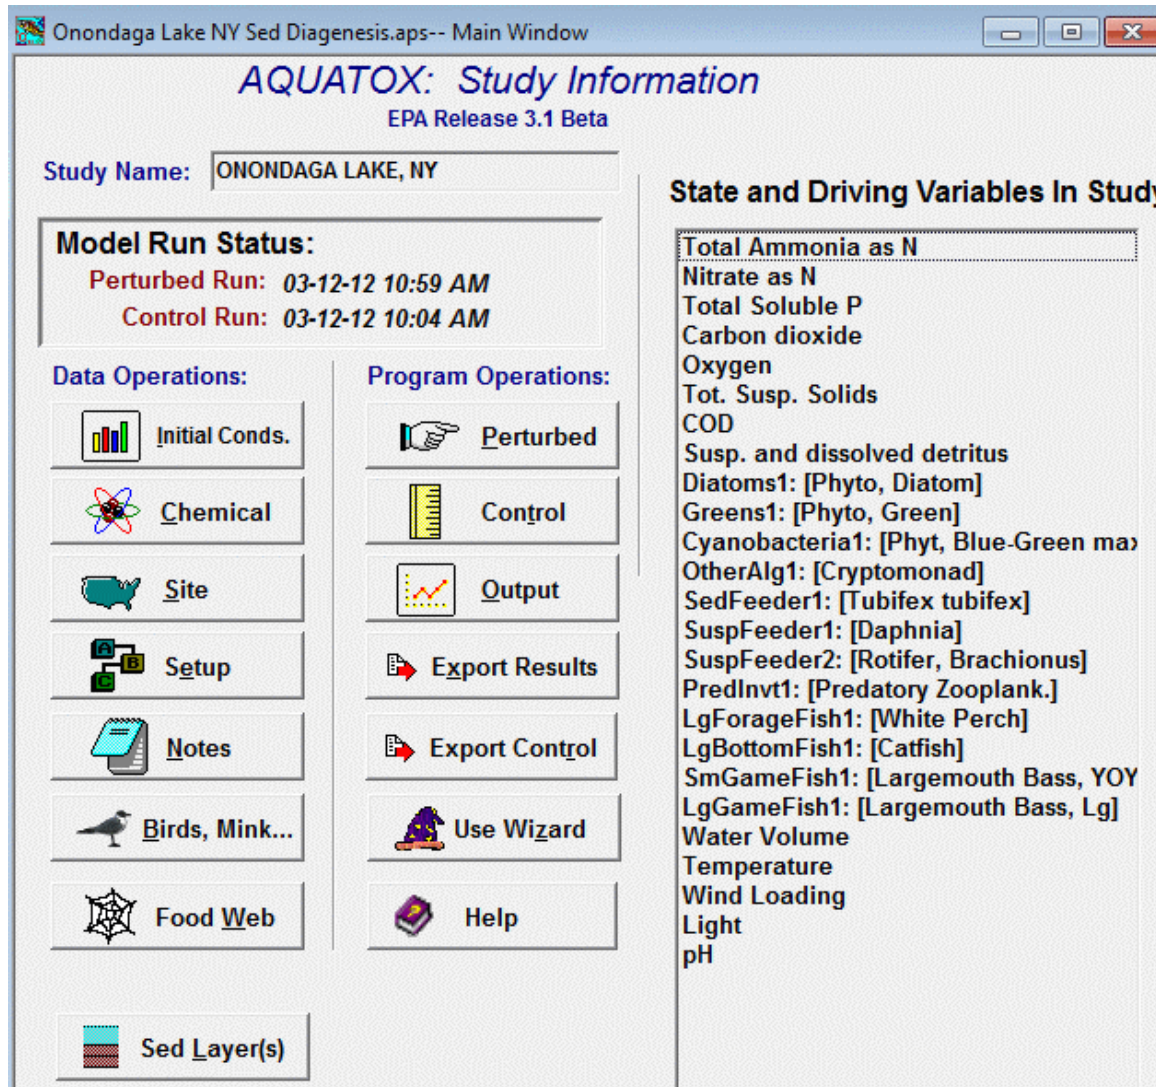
Onondaga Lake NY Sed Diagenesis.aps-- Main Window

AQUATOX: Study Information
EPA Release 3.1 Beta

Study Name: ONONDAGA LAKE, NY

Model Run Status:
Perturbed Run: 03-12-12 10:59 AM
Control Run: 03-12-12 10:04 AM

Data Operations:
Initial Conds.
Chemical
Site
Setup
Notes
Birds, Mink...
Food Web
Sed Layer(s)

Program Operations:
Perturbed
Control
Output
Export Results
Export Control
Use Wizard
Help

State and Driving Variables In Study

Total Ammonia as N
Nitrate as N
Total Soluble P
Carbon dioxide
Oxygen
Tot. Susp. Solids
COD
Susp. and dissolved detritus
Diatoms1: [Phyto, Diatom]
Greens1: [Phyto, Green]
Cyanobacteria1: [Phyt, Blue-Green ma
OtherAlg1: [Cryptomonad]
SedFeeder1: [Tubifex tubifex]
SuspFeeder1: [Daphnia]
SuspFeeder2: [Rotifer, Brachionus]
PredInvt1: [Predatory Zooplank.]
LgForageFish1: [White Perch]
LgBottomFish1: [Catfish]
SmGameFish1: [Largemouth Bass, YOY
LgGameFish1: [Largemouth Bass, Lg]
Water Volume
Temperature
Wind Loading
Light
pH